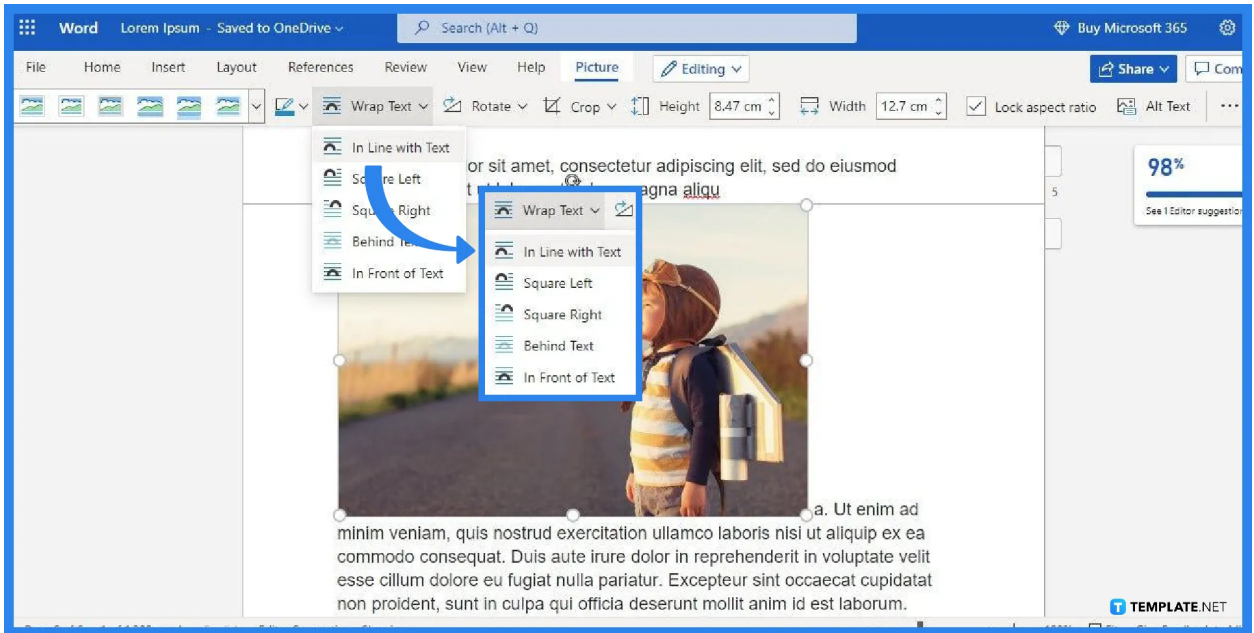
Word Lorem Ipsum - Saved to OneDrive
Search (Alt + Q)
Buy Microsoft 365

File Home Insert Layout References Review View Help Picture Editing
Share Com

Wrap Text Rotate Crop Height 8.47 cm Width 12.7 cm Lock aspect ratio Alt Text

In Line with Text
Square Left
Square Right
Behind Text
In Front of Text

or sit amet, consectetur adipiscing elit, sed do eiusmod
t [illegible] agna aliqu

Wrap Text
In Line with Text
Square Left
Square Right
Behind Text
In Front of Text

98%
See 1 Editor suggestion

a. Ut enim ad minim veniam, quis nostrud exercitation ullamco laboris nisi ut aliquip ex ea commodo consequat. Duis aute irure dolor in reprehenderit in voluptate velit esse cillum dolore eu fugiat nulla pariatur. Excepteur sint occaecat cupidatat non proident, sunt in culpa qui officia deserunt mollit anim id est laborum.

TEMPLATE.NET